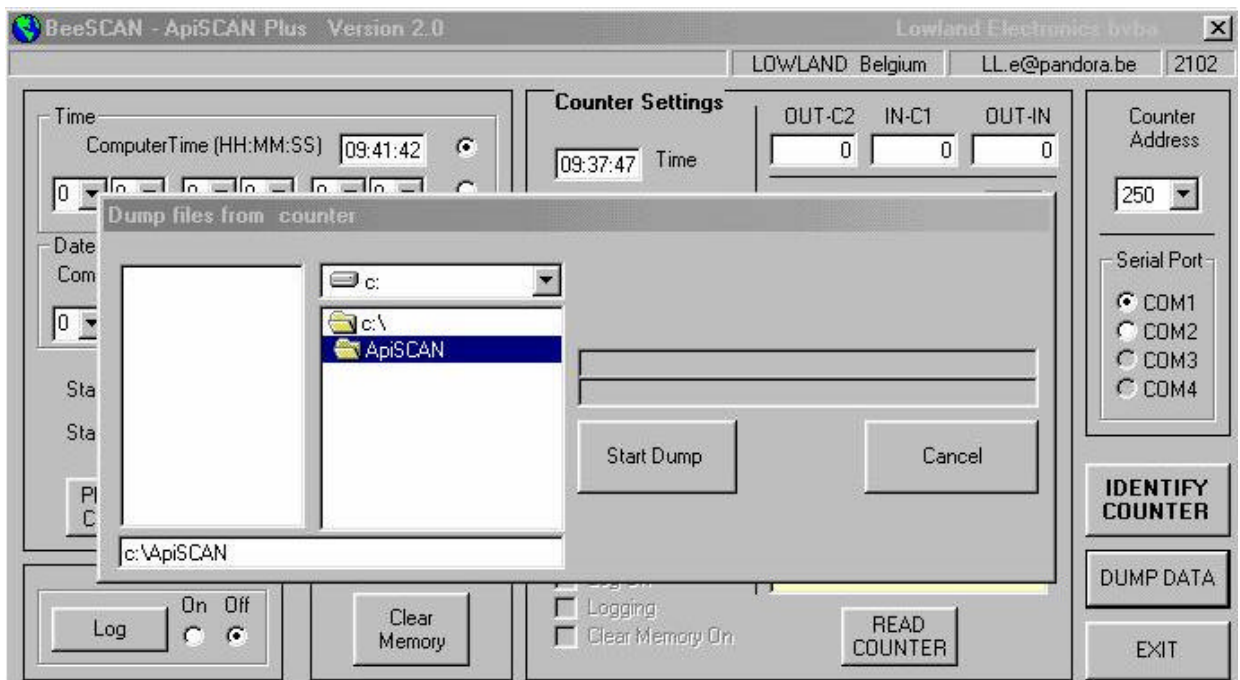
BeeSCAN - ApiSCAN Plus Version 2.0
Lowland Electronics bvba
LOWLAND Belgium
LL.e@pandora.be
2102

Time
ComputerTime (HH:MM:SS)
09:41:42
0
Date
Com
0
Sta
Sta
Pl
C

Counter Settings
09:37:47
Time
OUT-C2
IN-C1
OUT-IN
0
0
0

Counter Address
250
Serial Port
COM1
COM2
COM3
COM4

Dump files from counter
c:
c:\
ApiSCAN
Start Dump
Cancel
c:\ApiSCAN

IDENTIFY COUNTER
DUMP DATA
EXIT

Log
On
Off
Clear Memory
Logging
Clear Memory On
READ COUNTER